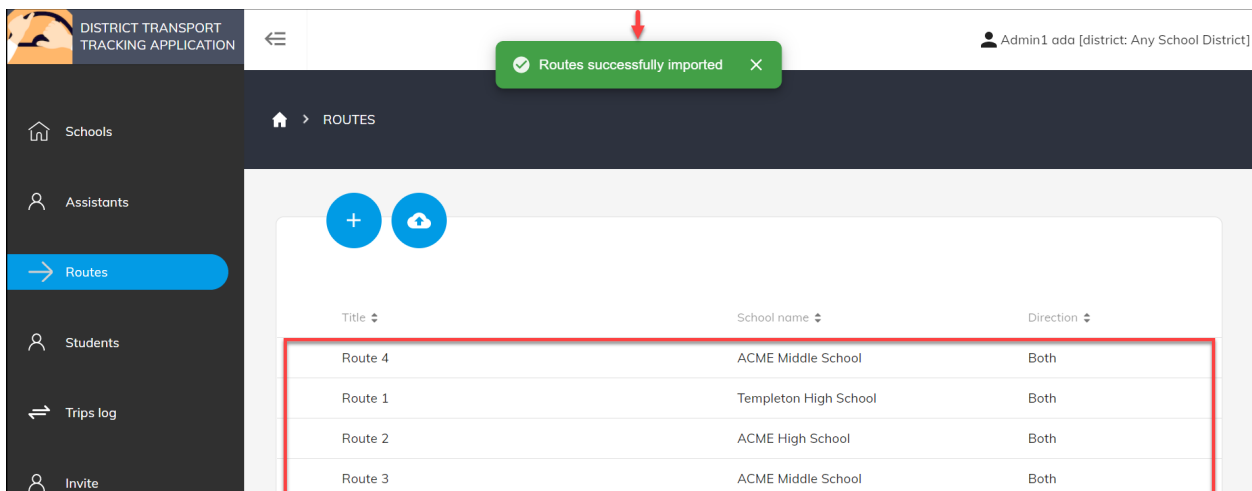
DISTRICT TRANSPORT TRACKING APPLICATION

Routes successfully imported

Admin1 ada [district: Any School District]

Schools

Assistants

Routes

Students

Trips log

Invite

ROUTES

| Title | School name | Direction |
|---|---|---|
| Route 4 | ACME Middle School | Both |
| Route 1 | Templeton High School | Both |
| Route 2 | ACME High School | Both |
| Route 3 | ACME Middle School | Both |